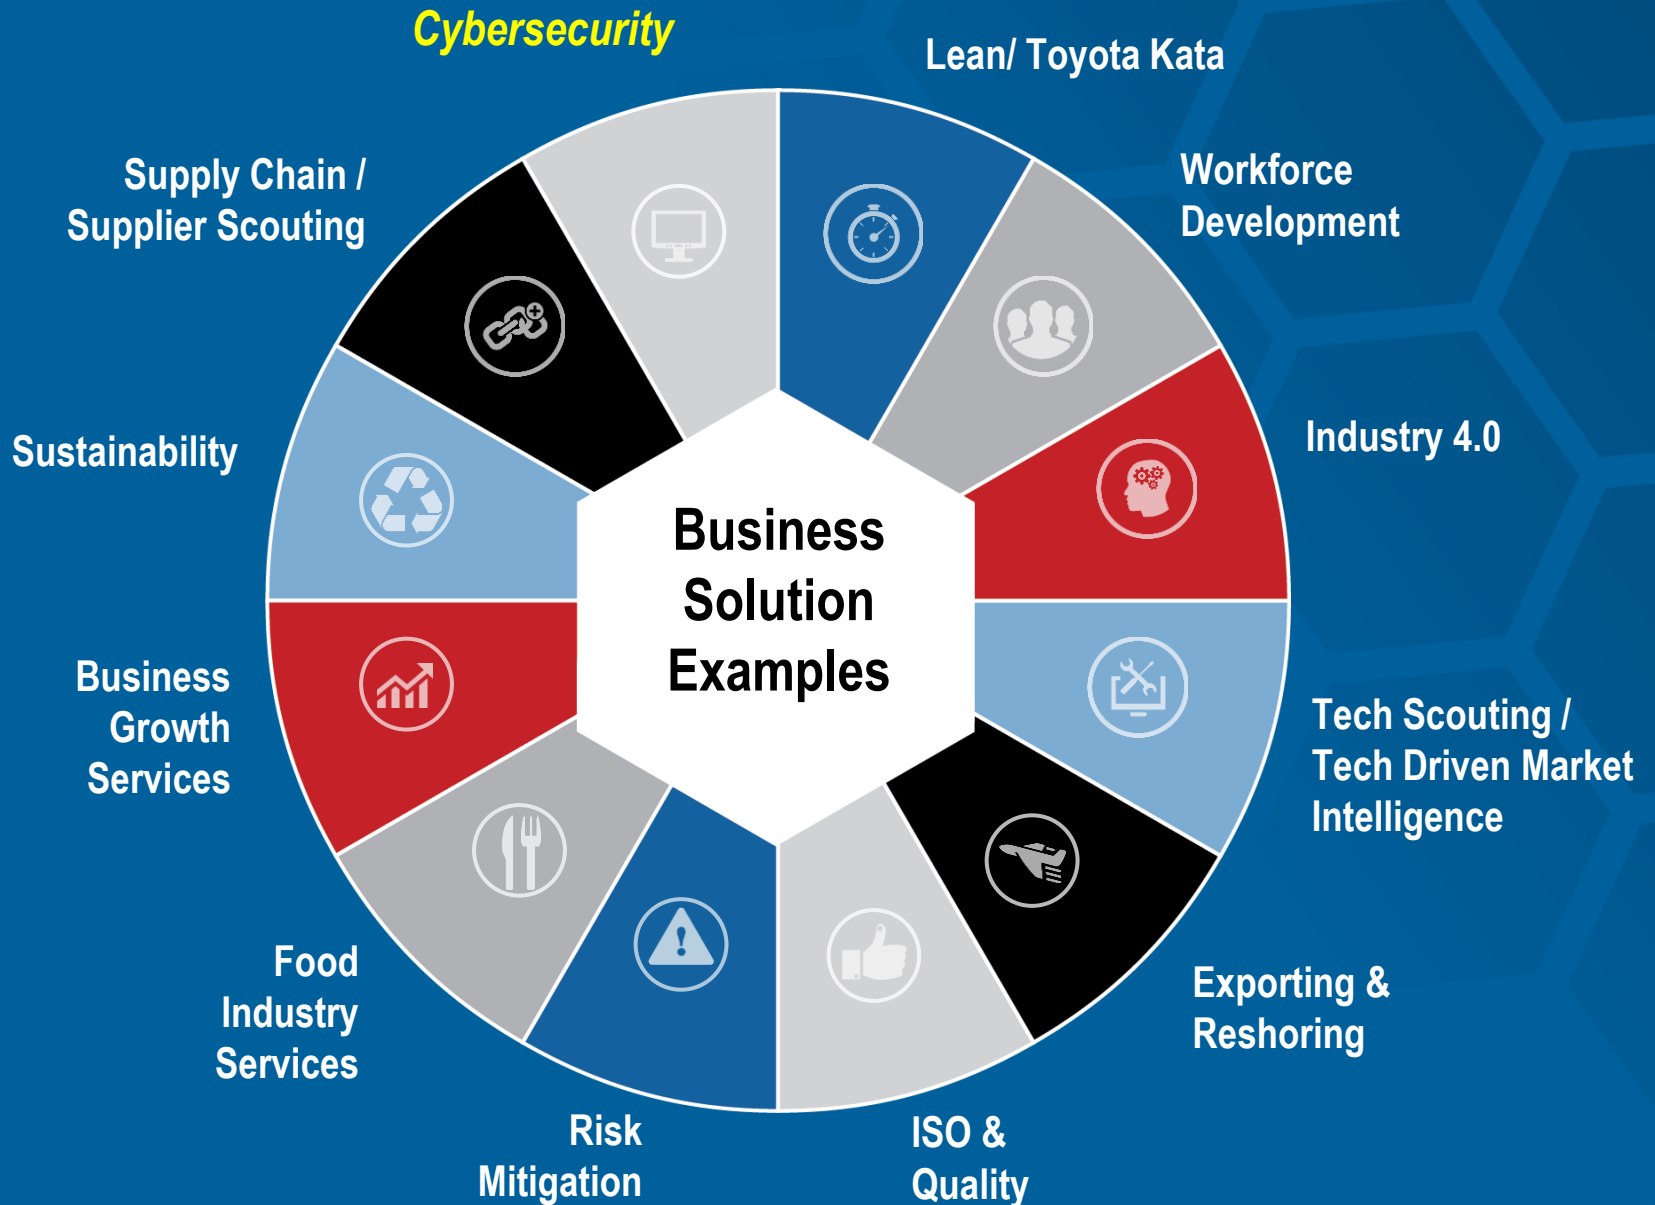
Cybersecurity

Lean/ Toyota Kata

Workforce Development

Industry 4.0

Tech Scouting / Tech Driven Market Intelligence

Exporting & Reshoring

ISO & Quality

Risk Mitigation

Food Industry Services

Business Growth Services

Sustainability

Supply Chain / Supplier Scouting

Business Solution Examples